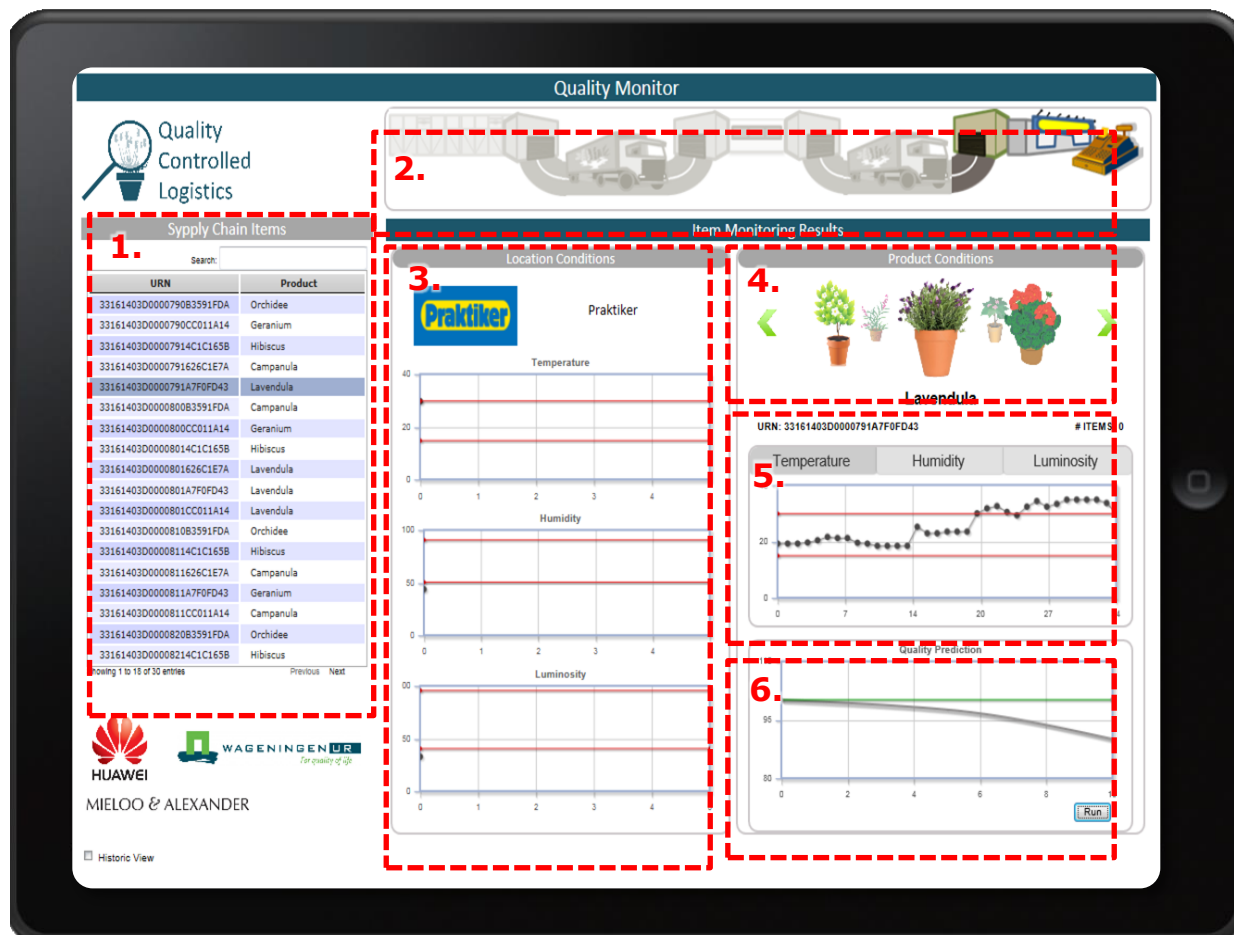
Quality Monitor

Quality Controlled Logistics

2.

Item Monitoring Results

Sypply Chain Items

1.

Search:

| URN | Product |
|---|---|
| 33161403D0000790B3591FDA | Orchidee |
| 33161403D0000790CC011A14 | Geranium |
| 33161403D00007914C1C165B | Hibiscus |
| 33161403D0000791626C1E7A | Campanula |
| 33161403D0000791A7F0FD43 | Lavendula |
| 33161403D0000800B3591FDA | Campanula |
| 33161403D0000800CC011A14 | Geranium |
| 33161403D00008014C1C165B | Hibiscus |
| 33161403D0000801626C1E7A | Lavendula |
| 33161403D0000801A7F0FD43 | Lavendula |
| 33161403D0000801CC011A14 | Lavendula |
| 33161403D0000810B3591FDA | Orchidee |
| 33161403D00008114C1C165B | Hibiscus |
| 33161403D0000811626C1E7A | Campanula |
| 33161403D0000811A7F0FD43 | Geranium |
| 33161403D0000811CC011A14 | Campanula |
| 33161403D0000820B3591FDA | Orchidee |
| 33161403D00008214C1C165B | Hibiscus |

howing 1 to 18 of 30 entries Previous Next

HUAWEI

WAGENINGEN UR For quality of life

MIELOO & ALEXANDER

Historic View

Location Conditions

3.

Praktiker

Praktiker

Temperature

40 20 0

0 1 2 3 4

Humidity

100 50 0

0 1 2 3 4

Luminosity

00 50 0

0 1 2 3 4

Product Conditions

4.

Lavendula

URN: 33161403D0000791A7F0FD43

# ITEMS: 0

Temperature Humidity Luminosity

5.

20 0

0 7 14 20 27 4

Quality Prediction

6.

95 80

0 2 4 6 8 1

Run